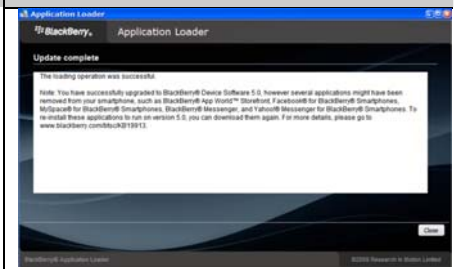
Application Loader

BlackBerry. Application Loader

Update complete

The loading operation was successful.

Note: You have successfully upgraded to BlackBerry® Device Software 5.0, however several applications might have been removed from your smartphone, such as BlackBerry® App World™ Storefront, Facebook® for BlackBerry® Smartphones, MySpace® for BlackBerry® Smartphones, BlackBerry® Messenger, and Yahoo!® Messenger for BlackBerry® Smartphones. To re-install these applications to run on version 5.0, you can download them again. For more details, please go to www.blackberry.com/btsc/KB19913.

Close

BlackBerry® Application Loader

©2009 Research In Motion Limited